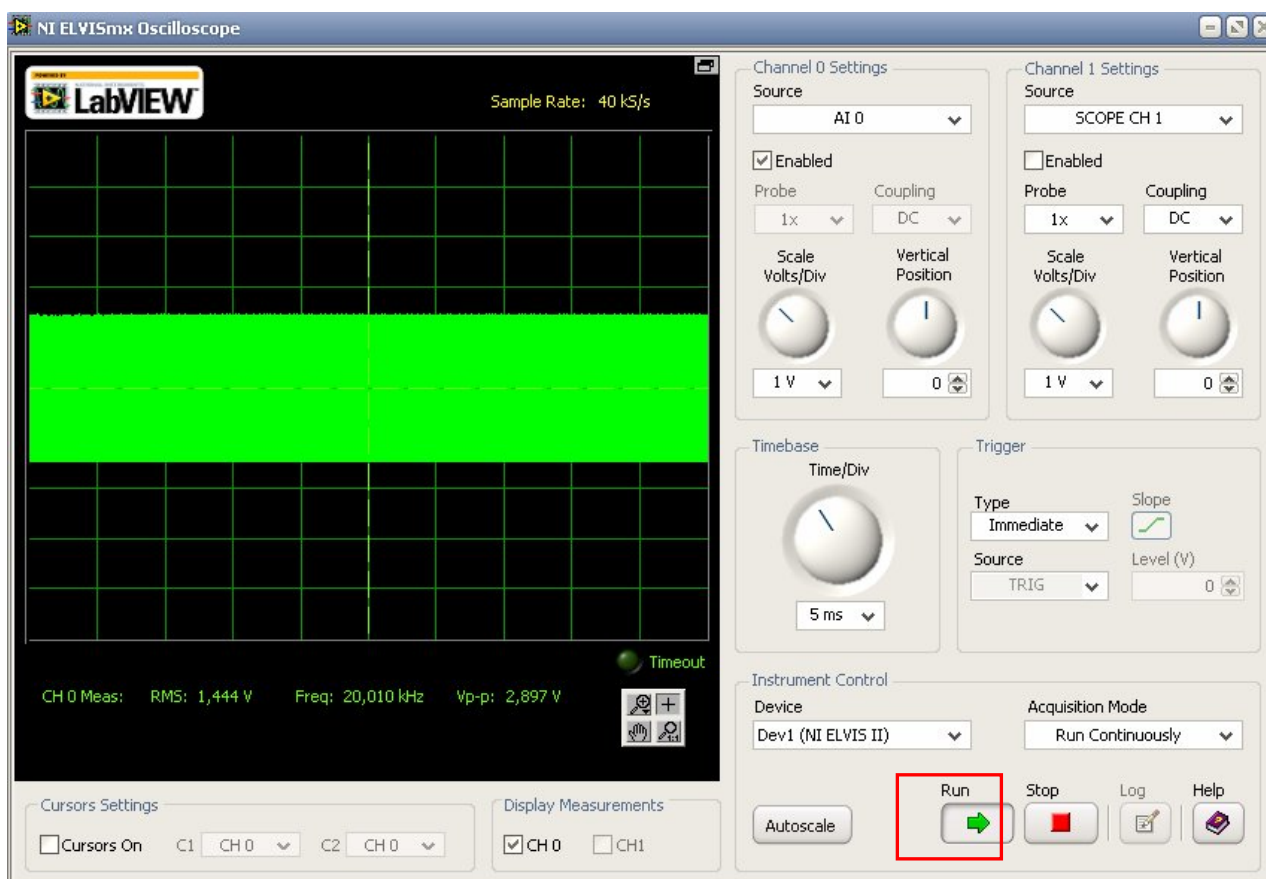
NI ELVISmx Oscilloscope

LabVIEW
Sample Rate: 40 kS/s

Timeout

CH 0 Meas: RMS: 1,444 V Freq: 20,010 kHz Vp-p: 2,897 V

Channel 0 Settings
Source
AI 0
Enabled
Probe
1x
Coupling
DC
Scale Volts/Div
Vertical Position
1 V
0

Channel 1 Settings
Source
SCOPE CH 1
Enabled
Probe
1x
Coupling
DC
Scale Volts/Div
Vertical Position
1 V
0

Timebase
Time/Div
5 ms

Trigger
Type
Immediate
Slope
Source
TRIG
Level (V)
0

Instrument Control
Device
Dev1 (NI ELVIS II)
Acquisition Mode
Run Continuously

Cursors Settings
Cursors On C1 CH 0 C2 CH 0

Display Measurements
CH 0 CH1

Autoscale
Run
Stop
Log
Help